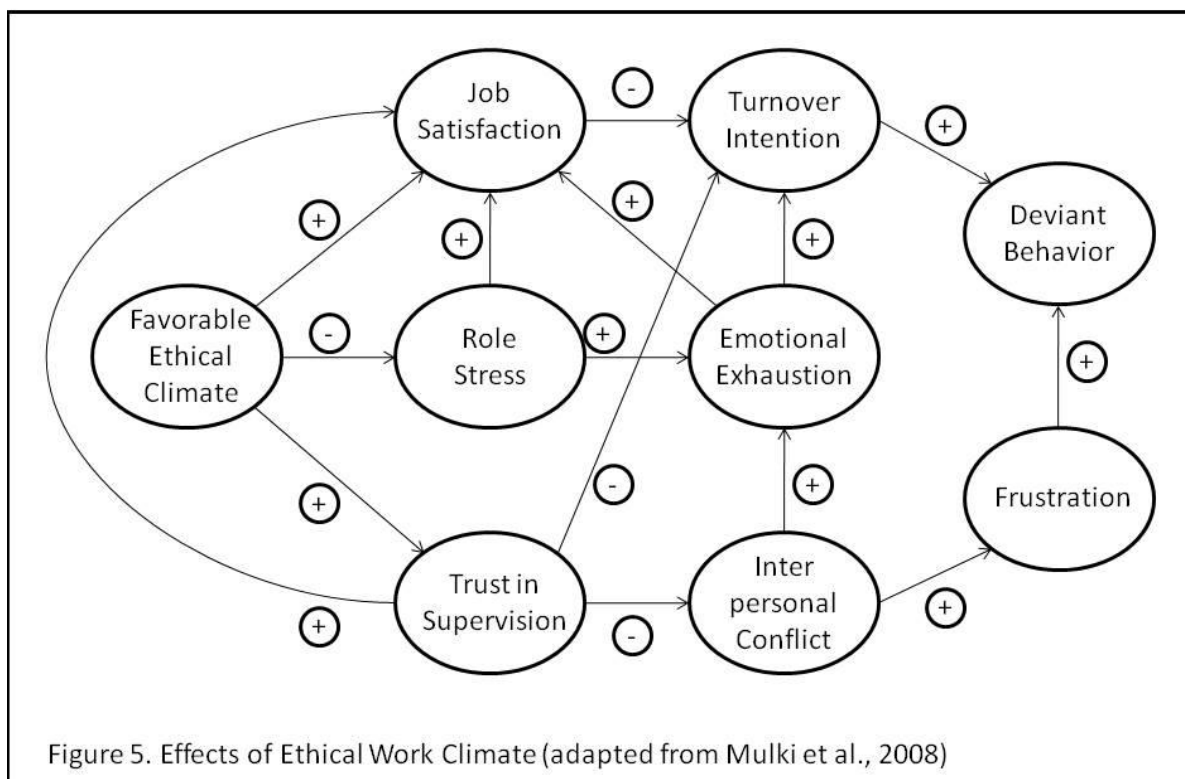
Job Satisfaction

-

Turnover Intention

+

Deviant Behavior

+

+

+

+

Favorable Ethical Climate

-

Role Stress

+

Emotional Exhaustion

+

+

-

+

Frustration

Trust in Supervision

Inter personal Conflict

+

-

+

Figure 5. Effects of Ethical Work Climate (adapted from Mulki et al., 2008)